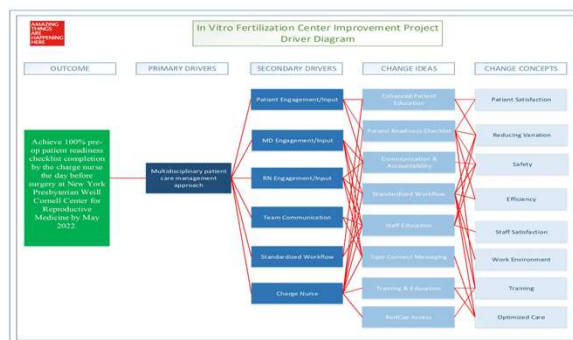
AMAZING THINGS ARE HAPPENING HERE

In Vitro Fertilization Center Improvement Project
Driver Diagram

OUTCOME

PRIMARY DRIVERS

SECONDARY DRIVERS

CHANGE IDEAS

CHANGE CONCEPTS

Achieve 100% pre-op patient readiness checklist completion by the charge nurse the day before surgery at New York Presbyterian Weill Cornell Center for Reproductive Medicine by May 2022.

Multidisciplinary patient care management approach

Patient Engagement/Input

MD Engagement/Input

RN Engagement/Input

Team Communication

Standardized Workflow

Charge Nurse

Enhanced Patient Education

Patient Readiness Checklist

Communication & Accountability

Standardized Workflow

Staff Education

Tiger Connect Messaging

Training & Education

RedCap Access

Patient Satisfaction

Reducing Variation

Safety

Efficiency

Staff Satisfaction

Work Environment

Training

Optimized Care